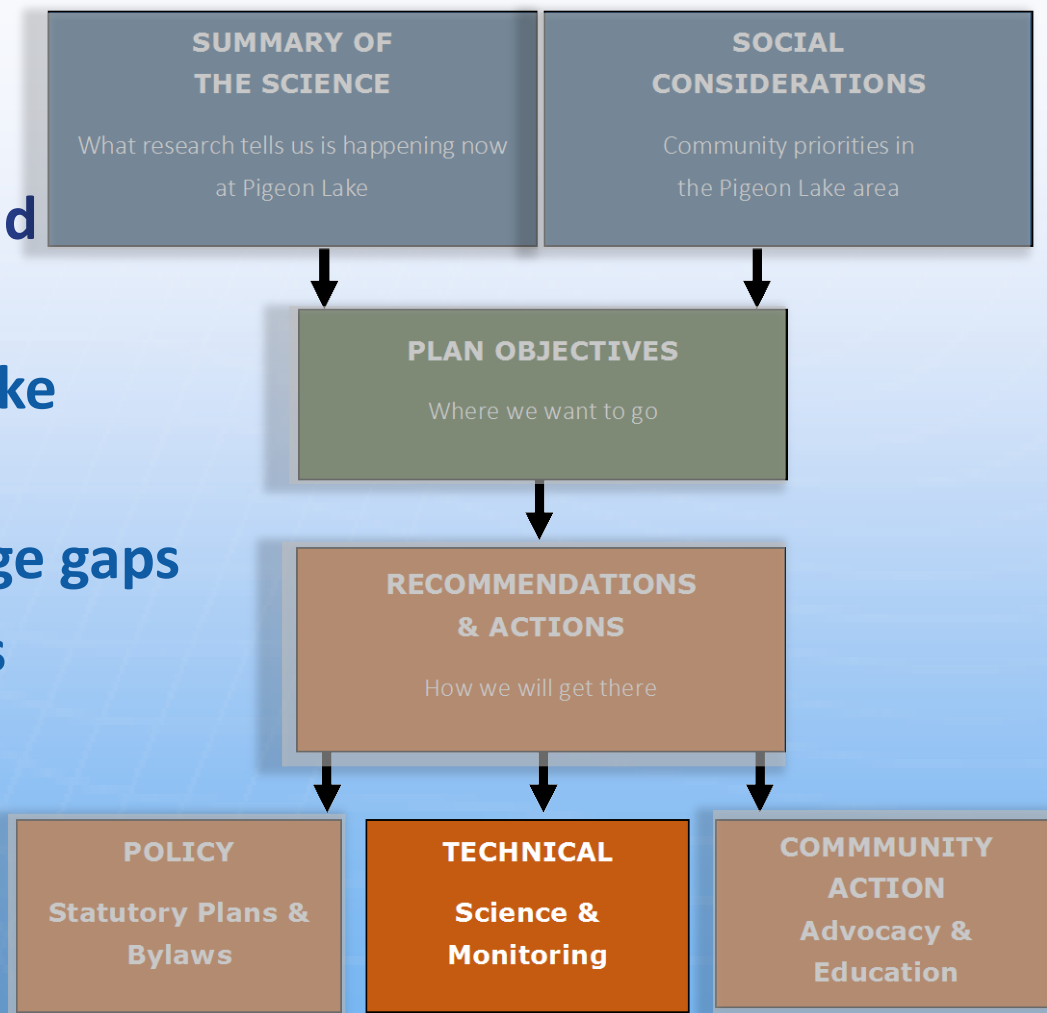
d

ke

ge gaps

s

SUMMARY OF THE SCIENCE

What research tells us is happening now at Pigeon Lake

SOCIAL CONSIDERATIONS

Community priorities in the Pigeon Lake area

PLAN OBJECTIVES

Where we want to go

RECOMMENDATIONS & ACTIONS

How we will get there

POLICY

Statutory Plans & Bylaws

TECHNICAL

Science & Monitoring

COMMMUNITY ACTION

Advocacy & Education